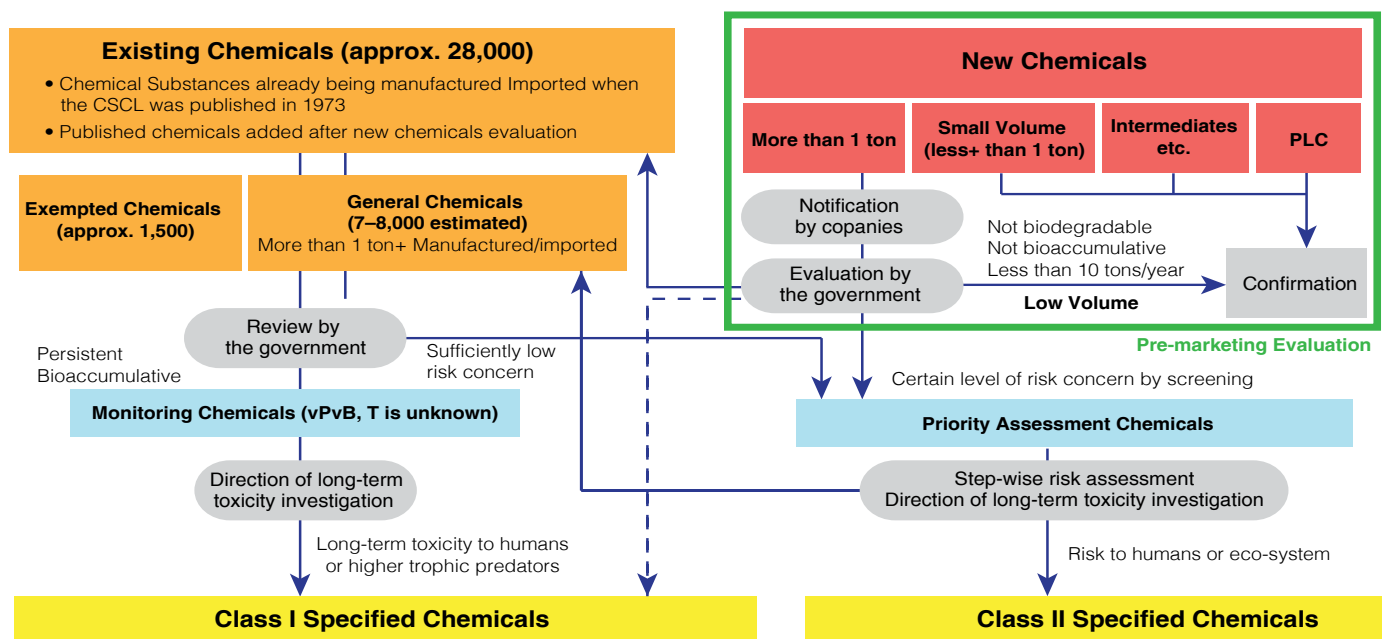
Existing Chemicals (approx. 28,000)

• Chemical Substances already being manufactured Imported when the CSCL was published in 1973

• Published chemicals added after new chemicals evaluation

Exempted Chemicals (approx. 1,500)

General Chemicals (7–8,000 estimated) More than 1 ton+ Manufactured/imported

New Chemicals

More than 1 ton

Small Volume (less+ than 1 ton)

Intermediates etc.

PLC

Notification by copanies

Evaluation by the government

Not biodegradable
Not bioaccumulative
Less than 10 tons/year

Low Volume

Confirmation

Pre-marketing Evaluation

Review by the government

Persistent
Bioaccumulative

Sufficiently low risk concern

Certain level of risk concern by screening

Monitoring Chemicals (vPvB, T is unknown)

Priority Assessment Chemicals

Direction of long-term toxicity investigation

Step-wise risk assessment
Direction of long-term toxicity investigation

Long-term toxicity to humans or higher trophic predators

Risk to humans or eco-system

Class I Specified Chemicals

Class II Specified Chemicals